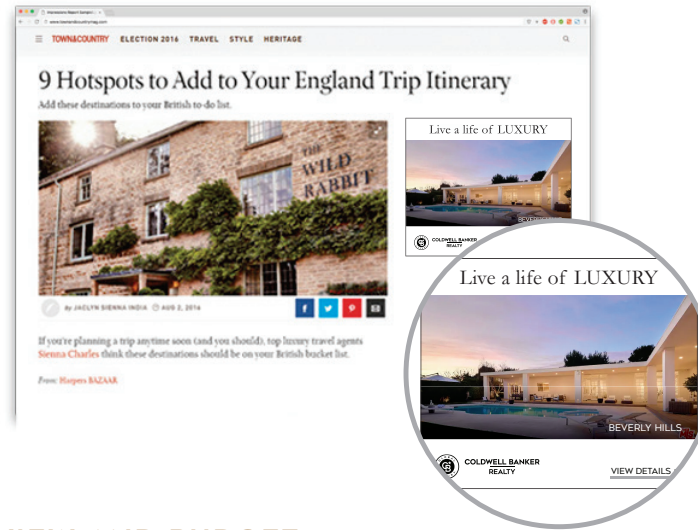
TOWN&COUNTRY ELECTION 2016 TRAVEL STYLE HERITAGE

9 Hotspots to Add to Your England Trip Itinerary

Add these destinations to your British to-do list.

THE WILD RABBIT

by JACLYN SIENNA INDIA AUG 2, 2016

If you're planning a trip anytime soon (and you should), top luxury travel agents Sienna Charles think these destinations should be on your British bucket list.

From: Harpers BAZAAR

Live a life of LUXURY

COLDWELL BANKER REALTY

Live a life of LUXURY

BEVERLY HILLS

COLDWELL BANKER REALTY

VIEW DETAILS